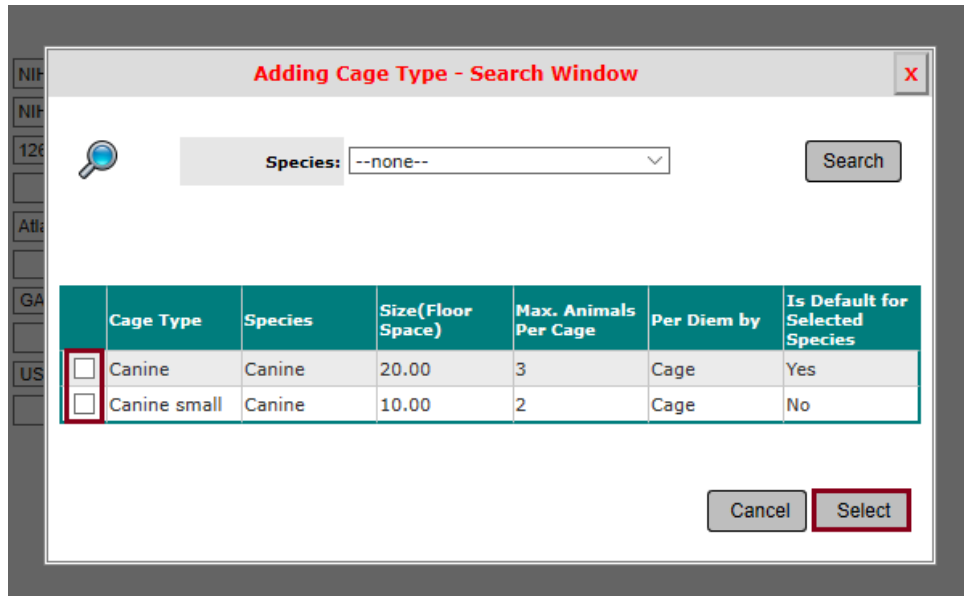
NIH
NIH
126
Atla
GA
US

Adding Cage Type - Search Window

x

Species: --none--

Search

| | Cage Type | Species | Size(Floor Space) | Max. Animals Per Cage | Per Diem by | Is Default for Selected Species |
|---|---|---|---|---|---|---|
| ☐ | Canine | Canine | 20.00 | 3 | Cage | Yes |
| ☐ | Canine small | Canine | 10.00 | 2 | Cage | No |

Cancel

Select